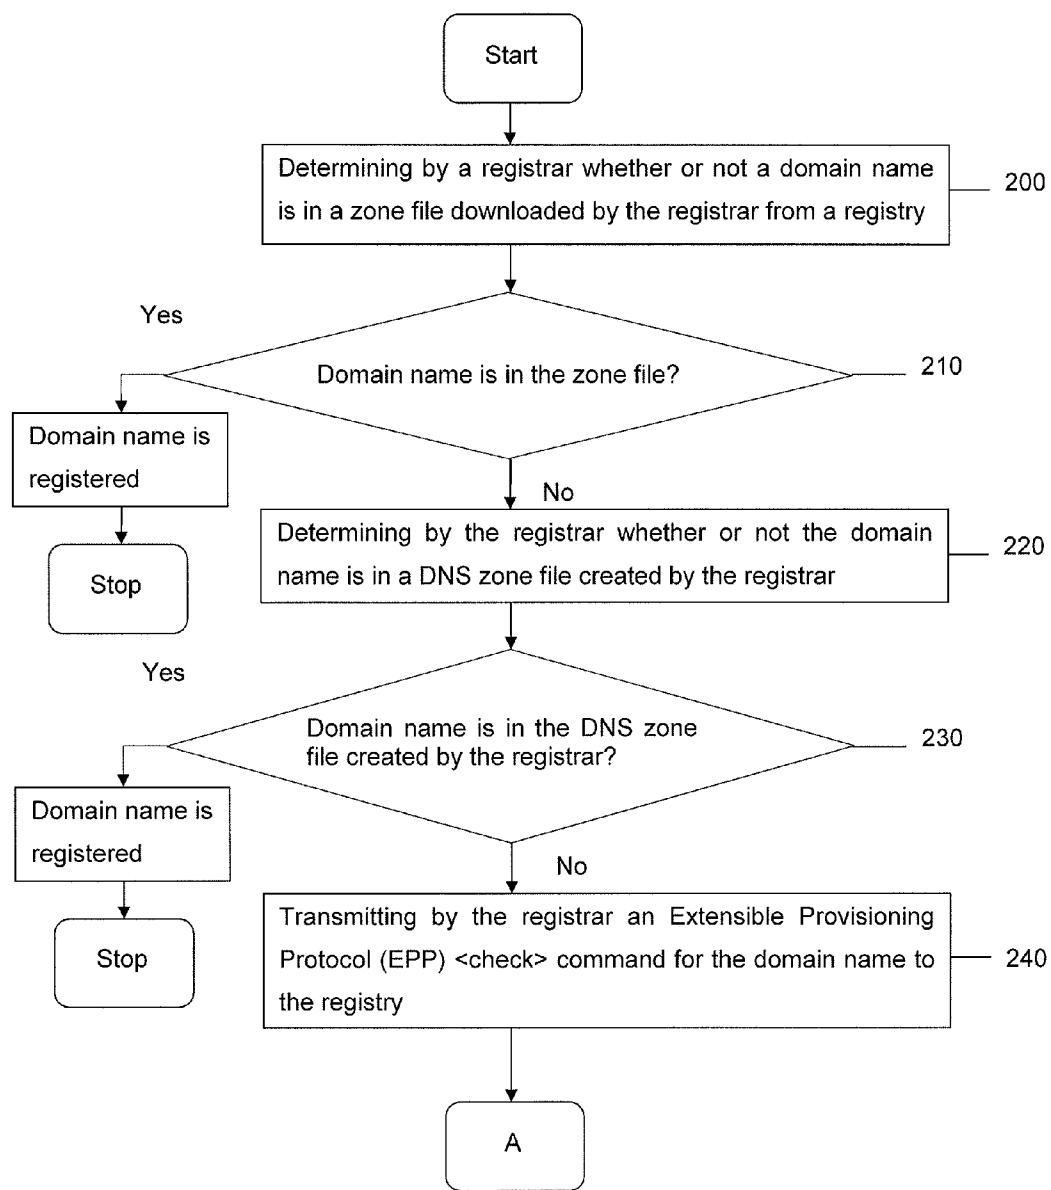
Start

Determining by a registrar whether or not a domain name is in a zone file downloaded by the registrar from a registry

200

Yes

Domain name is in the zone file?

210

Domain name is registered

Stop

No

Determining by the registrar whether or not the domain name is in a DNS zone file created by the registrar

220

Yes

Domain name is in the DNS zone file created by the registrar?

230

Domain name is registered

Stop

No

Transmitting by the registrar an Extensible Provisioning Protocol (EPP) <check> command for the domain name to the registry

240

A